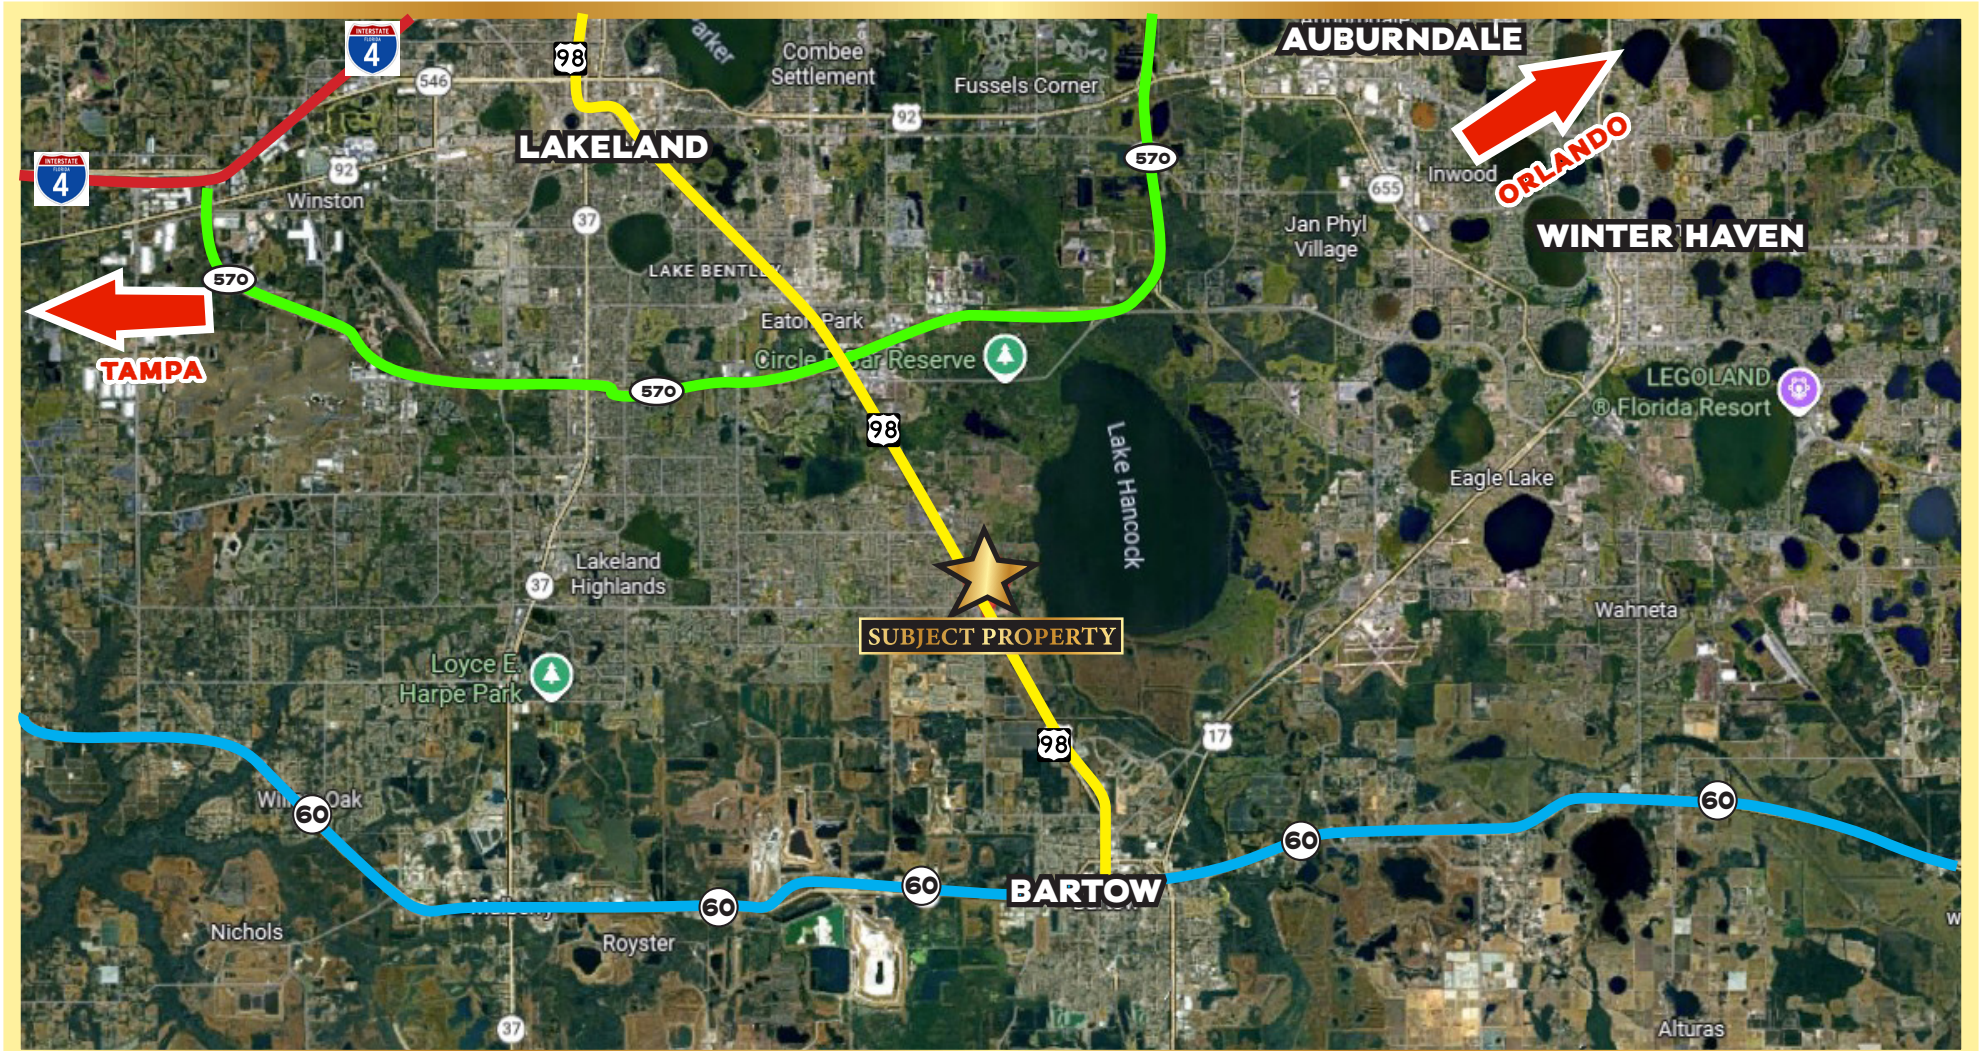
INTERSTATE FLORIDA 4
98
Parker
Combee Settlement
Fussels Corner
AUBURNDALE
546
92
LAKELAND
570
ORLANDO
INTERSTATE FLORIDA 4
92
Winston
655
Inwood
37
Jan Phyl Village
WINTER HAVEN
LAKE BENTLEY
570
TAMPA
Eaton Park
Circle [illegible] Reserve
570
LEGOLAND Florida Resort
98
Lake Hancock
Eagle Lake
Lakeland Highlands
37
SUBJECT PROPERTY
Wahneta
Loyce E. Harpe Park
98
17
60
Willow Oak
60
60
60
60
BARTOW
Mulberry
Nichols
Royster
37
Alturas